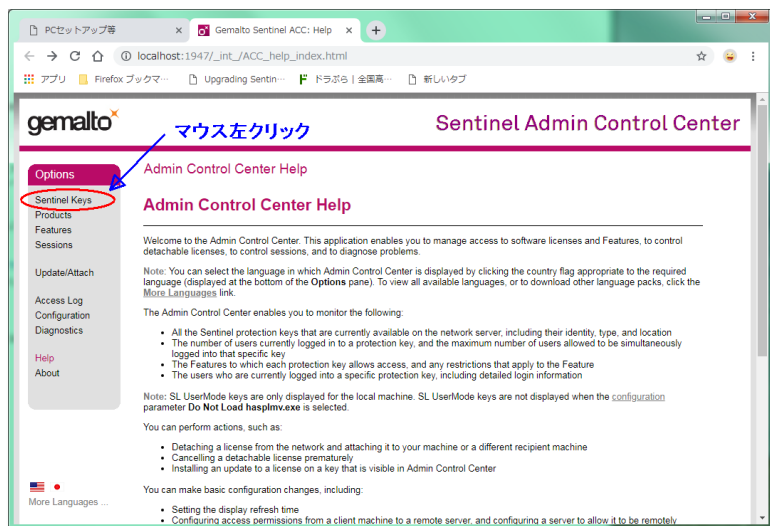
PCセットアップ等 ×
Gemalto Sentinel ACC: Help ×
+
localhost:1947/_int_/ACC_help_index.html
アプリ Firefox ブックマ… Upgrading Sentin… ドラぷら | 全国高… 新しいタブ

gemalto
Sentinel Admin Control Center

マウス左クリック

Options
Sentinel Keys
Products
Features
Sessions

Update/Attach

Access Log
Configuration
Diagnostics

Help
About

More Languages ...

Admin Control Center Help

Admin Control Center Help

Welcome to the Admin Control Center. This application enables you to manage access to software licenses and Features, to control detachable licenses, to control sessions, and to diagnose problems.

Note: You can select the language in which Admin Control Center is displayed by clicking the country flag appropriate to the required language (displayed at the bottom of the Options pane). To view all available languages, or to download other language packs, click the More Languages link.

The Admin Control Center enables you to monitor the following:

- All the Sentinel protection keys that are currently available on the network server, including their identity, type, and location
- The number of users currently logged in to a protection key, and the maximum number of users allowed to be simultaneously logged into that specific key
- The Features to which each protection key allows access, and any restrictions that apply to the Feature
- The users who are currently logged into a specific protection key, including detailed login information

Note: SL UserMode keys are only displayed for the local machine. SL UserMode keys are not displayed when the configuration parameter Do Not Load hasplmv.exe is selected.

You can perform actions, such as:

- Detaching a license from the network and attaching it to your machine or a different recipient machine
- Cancelling a detachable license prematurely
- Installing an update to a license on a key that is visible in Admin Control Center

You can make basic configuration changes, including:

- Setting the display refresh time
- Configuring access permissions from a client machine to a remote server, and configuring a server to allow it to be remotely